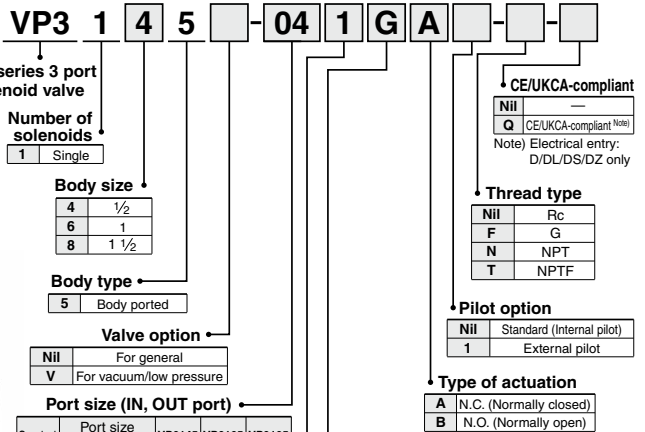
VP3 1 4 5 - 04 1 G A - -

series 3 port enoid valve

Number of solenoids

| 1 | Single |
|---|---|

Body size

| 4 | $\frac{1}{2}$ |
|---|---|
| 6 | 1 |
| 8 | 1 $\frac{1}{2}$ |

Body type

| 5 | Body ported |
|---|---|

Valve option

| Nil | For general |
|---|---|
| V | For vacuum/low pressure |

Port size (IN, OUT port)

| Symbol | Port size | VP3145 | VP3165 | VP3185 |
|---|---|---|---|---|

CE/UKCA-compliant

| Nil | — |
|---|---|
| Q | CE/UKCA-compliant Note) |

Note) Electrical entry: D/DL/DS/DZ only

Thread type

| Nil | Rc |
|---|---|
| F | G |
| N | NPT |
| T | NPTF |

Pilot option

| Nil | Standard (Internal pilot) |
|---|---|
| 1 | External pilot |

Type of actuation

| A | N.C. (Normally closed) |
|---|---|
| B | N.O. (Normally open) |